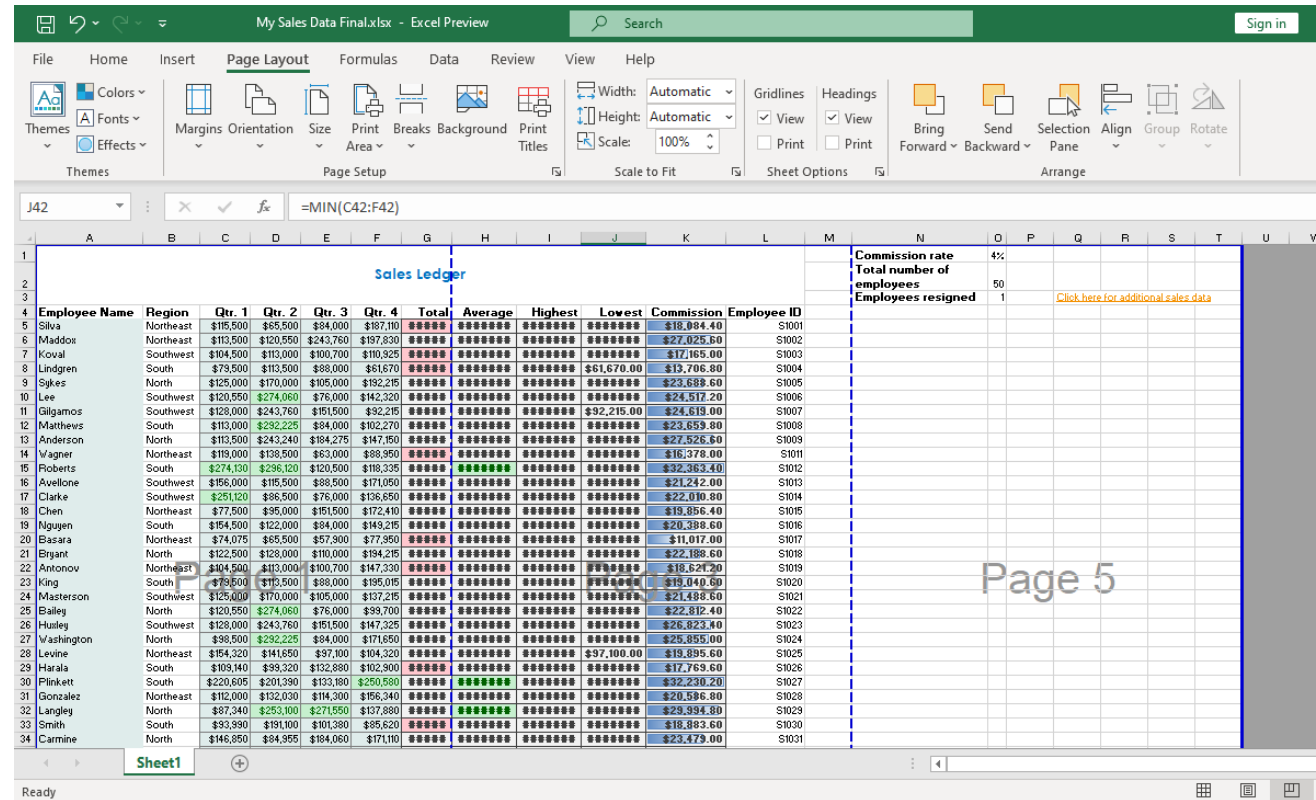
My Sales Data Final.xlsx - Excel Preview
Search
Sign in

File Home Insert Page Layout Formulas Data Review View Help

Themes
Colors
Fonts
Effects
Themes
Margins Orientation Size Print Area Breaks Background Print Titles
Page Setup
Width: Automatic
Height: Automatic
Scale: 100%
Scale to Fit
Gridlines
View
Print
Headings
View
Print
Sheet Options
Bring Forward
Send Backward
Selection Pane
Align
Group
Rotate
Arrange

J42
=MIN(C42:F42)

Sales Ledger

| | A | B | C | D | E | F | G | H | I | J | K | L |
|---|---|---|---|---|---|---|---|---|---|---|---|---|
| 4 | Employee Name | Region | Qtr. 1 | Qtr. 2 | Qtr. 3 | Qtr. 4 | Total | Average | Highest | Lowest | Commission | Employee ID |
| 5 | Silva | Northeast | $115,500 | $65,500 | $84,000 | $187,110 | ##### | ####### | ####### | ####### | $18,084.40 | S1001 |
| 6 | Maddox | Northeast | $113,500 | $120,550 | $243,760 | $197,830 | ##### | ####### | ####### | ####### | $27,025.60 | S1002 |
| 7 | Koval | Southwest | $104,500 | $113,000 | $100,700 | $110,925 | ##### | ####### | ####### | ####### | $17,165.00 | S1003 |
| 8 | Lindgren | South | $79,500 | $113,500 | $88,000 | $61,670 | ##### | ####### | ####### | $61,670.00 | $13,706.80 | S1004 |
| 9 | Sykes | North | $125,000 | $170,000 | $105,000 | $192,215 | ##### | ####### | ####### | ####### | $23,688.60 | S1005 |
| 10 | Lee | Southwest | $120,550 | $274,060 | $76,000 | $142,320 | ##### | ####### | ####### | ####### | $24,517.20 | S1006 |
| 11 | Gilgamos | Southwest | $128,000 | $243,760 | $151,500 | $92,215 | ##### | ####### | ####### | $92,215.00 | $24,619.00 | S1007 |
| 12 | Matthews | South | $113,000 | $292,225 | $84,000 | $102,270 | ##### | ####### | ####### | ####### | $23,659.80 | S1008 |
| 13 | Anderson | North | $113,500 | $243,240 | $184,275 | $147,150 | ##### | ####### | ####### | ####### | $27,526.60 | S1009 |
| 14 | Wagner | Northeast | $119,000 | $138,500 | $63,000 | $88,950 | ##### | ####### | ####### | ####### | $16,378.00 | S1011 |
| 15 | Roberts | South | $274,130 | $296,120 | $120,500 | $118,335 | ##### | ####### | ####### | ####### | $32,363.40 | S1012 |
| 16 | Avellone | Southwest | $156,000 | $115,500 | $88,500 | $171,050 | ##### | ####### | ####### | ####### | $21,242.00 | S1013 |
| 17 | Clarke | Southwest | $251,120 | $86,500 | $76,000 | $136,650 | ##### | ####### | ####### | ####### | $22,010.80 | S1014 |
| 18 | Chen | Northeast | $77,500 | $95,000 | $151,500 | $172,410 | ##### | ####### | ####### | ####### | $19,856.40 | S1015 |
| 19 | Nguyen | South | $154,500 | $122,000 | $84,000 | $149,215 | ##### | ####### | ####### | ####### | $20,388.60 | S1016 |
| 20 | Basara | Northeast | $74,075 | $65,500 | $57,900 | $77,950 | ##### | ####### | ####### | ####### | $11,017.00 | S1017 |
| 21 | Bryant | North | $122,500 | $128,000 | $110,000 | $194,215 | ##### | ####### | ####### | ####### | $22,188.60 | S1018 |
| 22 | Antonov | Northeast | $104,500 | $113,000 | $100,700 | $147,330 | ##### | ####### | ####### | ####### | $18,621.20 | S1019 |
| 23 | King | South | $79,500 | $113,500 | $88,000 | $195,015 | ##### | ####### | ####### | ####### | $19,040.60 | S1020 |
| 24 | Masterson | Southwest | $125,000 | $170,000 | $105,000 | $137,215 | ##### | ####### | ####### | ####### | $21,488.60 | S1021 |
| 25 | Bailey | North | $120,550 | $274,060 | $76,000 | $99,700 | ##### | ####### | ####### | ####### | $22,812.40 | S1022 |
| 26 | Huxley | Southwest | $128,000 | $243,760 | $151,500 | $147,325 | ##### | ####### | ####### | ####### | $26,823.40 | S1023 |
| 27 | Washington | North | $98,500 | $292,225 | $84,000 | $171,650 | ##### | ####### | ####### | ####### | $25,855.00 | S1024 |
| 28 | Levine | Northeast | $154,320 | $141,650 | $97,100 | $104,320 | ##### | ####### | ####### | $97,100.00 | $19,895.60 | S1025 |
| 29 | Harala | South | $109,140 | $99,320 | $132,880 | $102,900 | ##### | ####### | ####### | ####### | $17,769.60 | S1026 |
| 30 | Plinkett | South | $220,605 | $201,390 | $133,180 | $250,580 | ##### | ####### | ####### | ####### | $32,230.20 | S1027 |
| 31 | Gonzalez | Northeast | $112,000 | $132,030 | $114,300 | $156,340 | ##### | ####### | ####### | ####### | $20,586.80 | S1028 |
| 32 | Langley | North | $87,340 | $253,100 | $271,550 | $137,880 | ##### | ####### | ####### | ####### | $29,994.80 | S1029 |
| 33 | Smith | South | $93,990 | $191,100 | $101,380 | $85,620 | ##### | ####### | ####### | ####### | $18,883.60 | S1030 |
| 34 | Carmine | North | $146,850 | $84,955 | $184,060 | $171,110 | ##### | ####### | ####### | ####### | $23,479.00 | S1031 |

Commission rate 4%
Total number of employees 50
Employees resigned 1
Click here for additional sales data

Page 1
Page 5

Sheet1
Ready